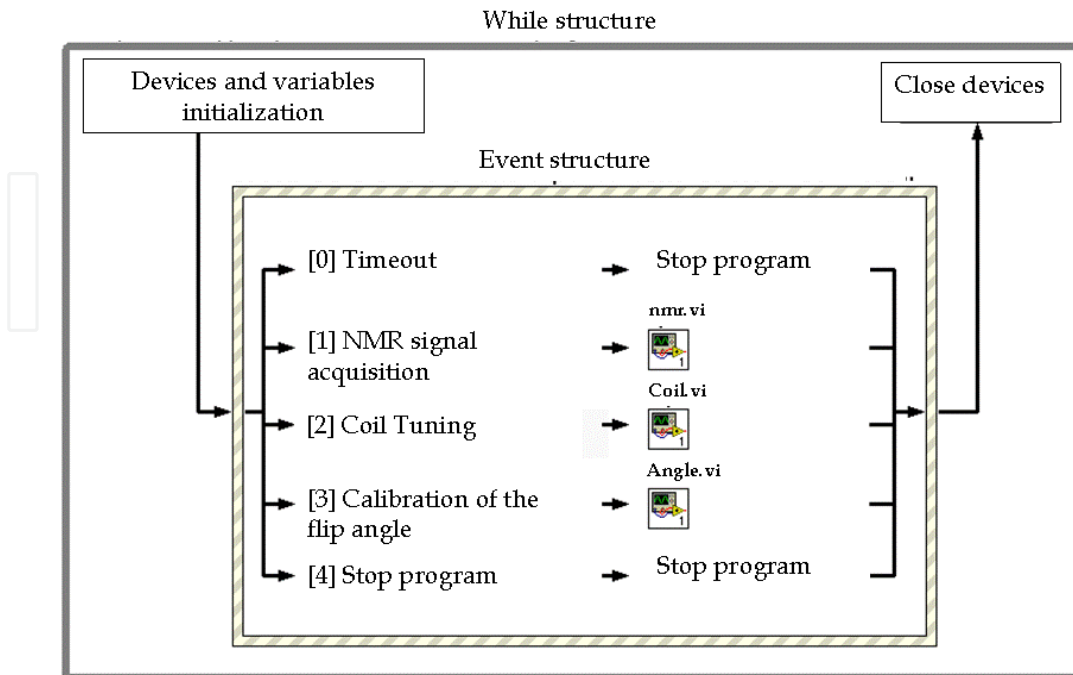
While structure

Devices and variables initialization

Close devices

Event structure

[0] Timeout

Stop program

nmr.vi

[1] NMR signal acquisition

Coil.vi

[2] Coil Tuning

Angle.vi

[3] Calibration of the flip angle

[4] Stop program

Stop program